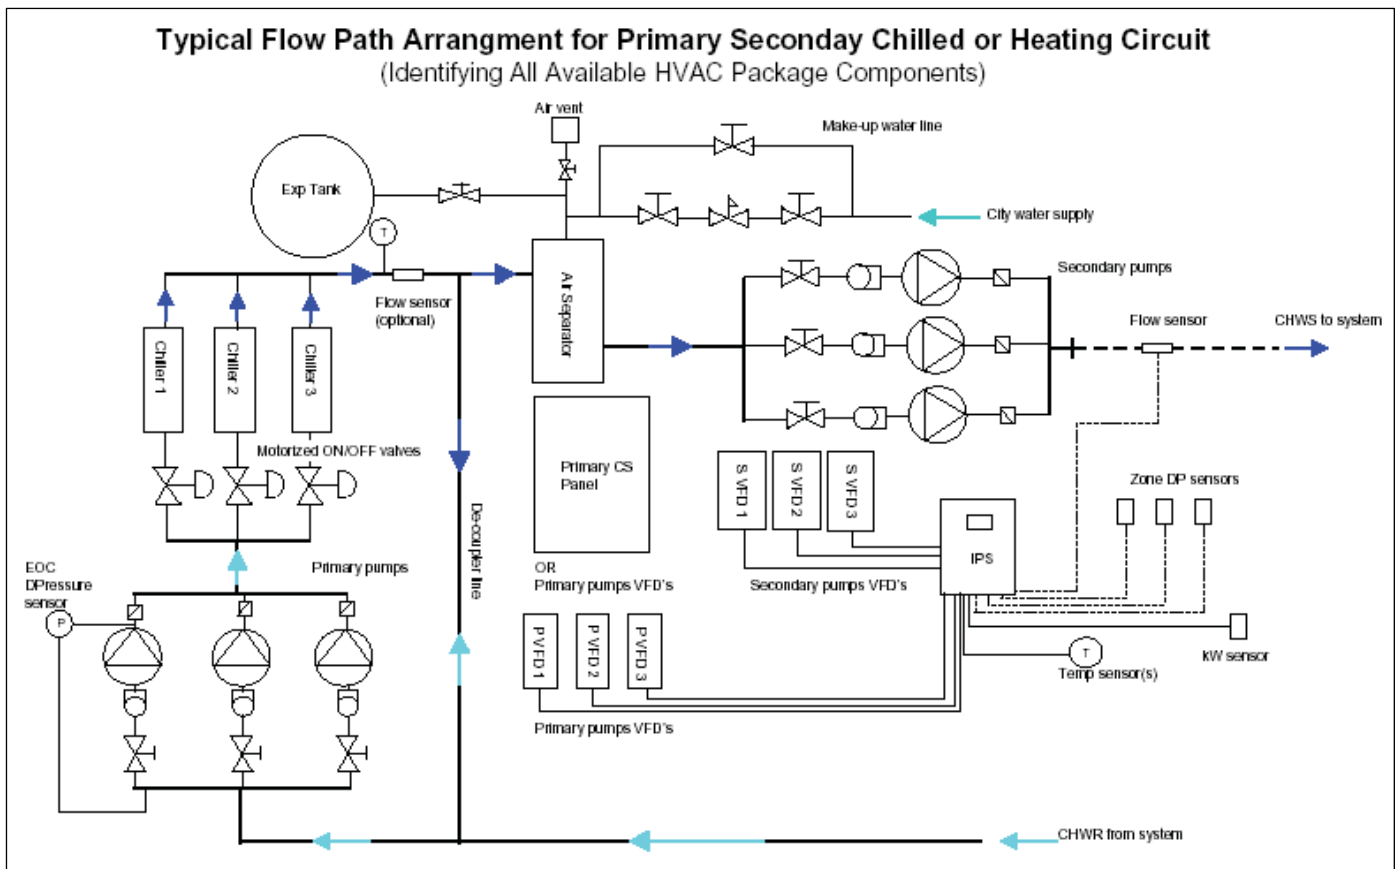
Typical Flow Path Arrangment for Primary Seconday Chilled or Heating Circuit
(Identifying All Available HVAC Package Components)

Air vent

Make-up water line

Exp Tank

City water supply

T

Flow sensor (optional)

Air Separator

Secondary pumps

Flow sensor

CHWS to system

Chiller 1

Chiller 2

Chiller 3

Motorized ON/OFF valves

De-coupler line

Primary CS Panel

OR
Primary pumps VFD's

S VFD 1

S VFD 2

S VFD 3

Secondary pumps VFD's

IPS

Zone DP sensors

EOC DPressure sensor

P

Primary pumps

P VFD 1

P VFD 2

P VFD 3

Primary pumps VFD's

T

Temp sensor(s)

kW sensor

CHWR from system